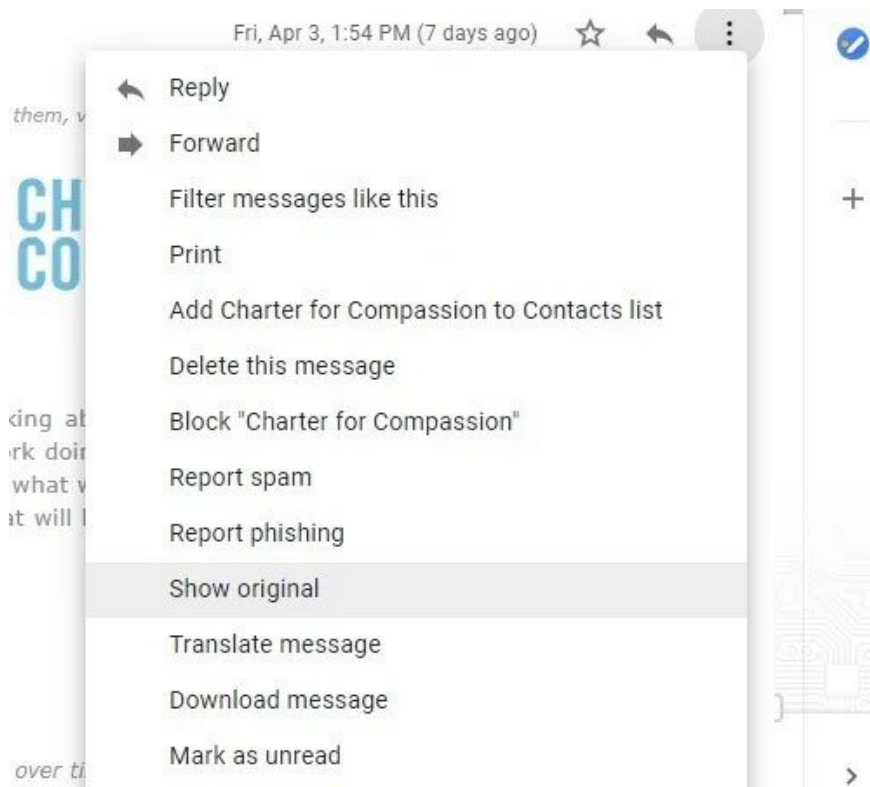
Fri, Apr 3, 1:54 PM (7 days ago)

them, v

CH
CO

king ał
rk doir
what v
at will I

over ti

Reply
Forward
Filter messages like this
Print
Add Charter for Compassion to Contacts list
Delete this message
Block "Charter for Compassion"
Report spam
Report phishing
Show original
Translate message
Download message
Mark as unread